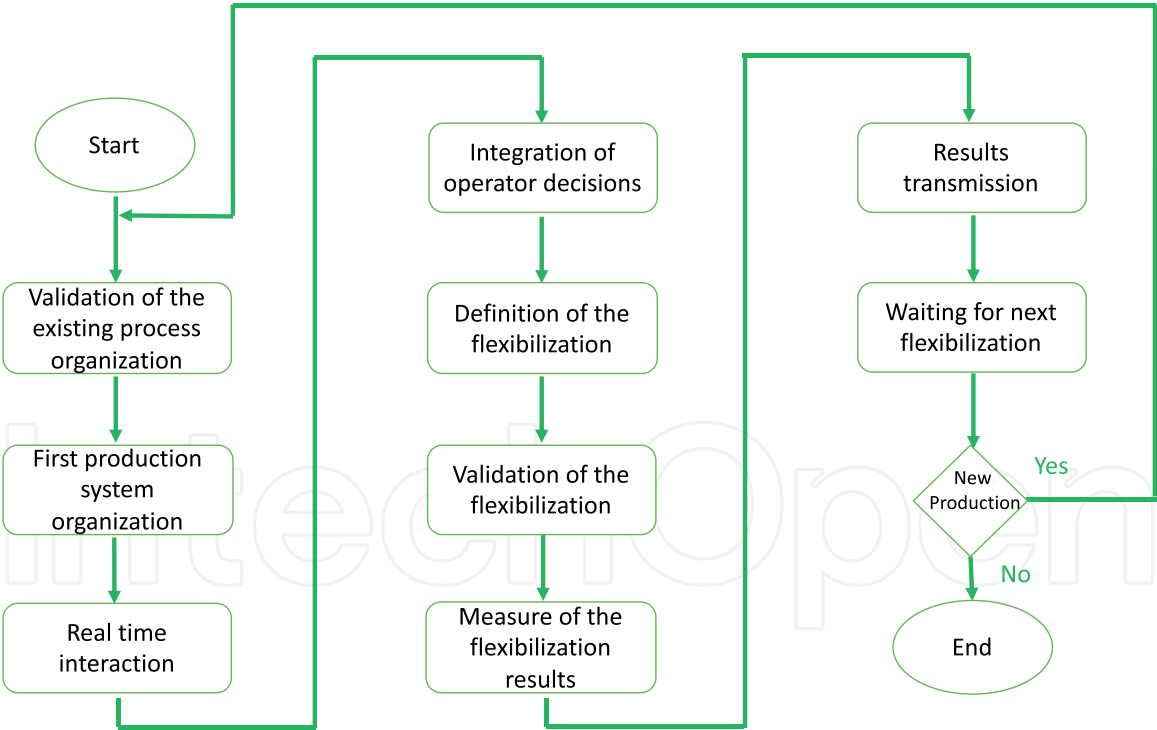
Start

Validation of the existing process organization

First production system organization

Real time interaction

Integration of operator decisions

Definition of the flexibilization

Validation of the flexibilization

Measure of the flexibilization results

Results transmission

Waiting for next flexibilization

New Production

Yes

No

End

IntechOpen